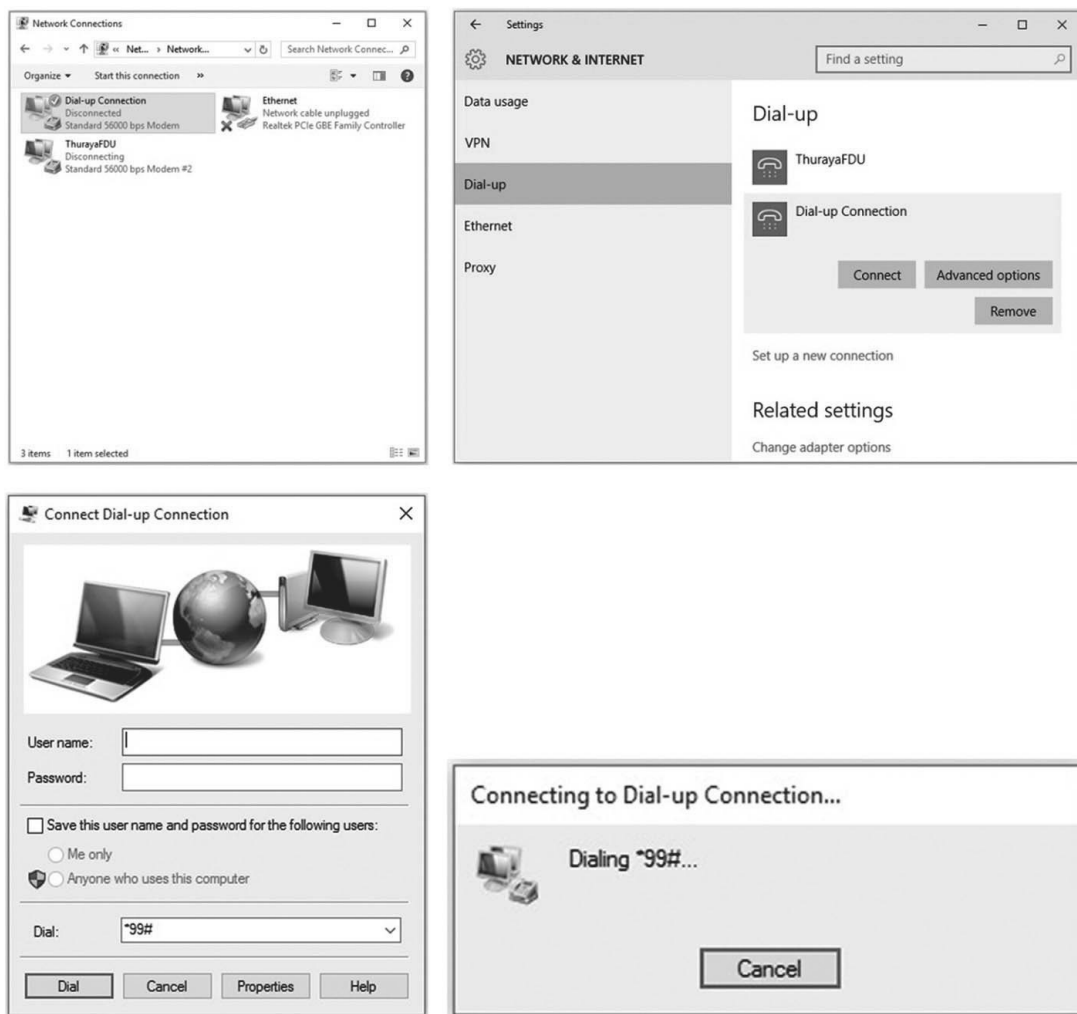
Network Connections

« Net... › Network...

Search Network Connec...

Organize ▾ Start this connection »

Dial-up Connection
Disconnected
Standard 56000 bps Modem

Ethernet
Network cable unplugged
Realtek PCIe GBE Family Controller

ThurayaFDU
Disconnecting
Standard 56000 bps Modem #2

3 items 1 item selected

Settings

NETWORK & INTERNET

Find a setting

Data usage

VPN

Dial-up

Ethernet

Proxy

Dial-up

ThurayaFDU

Dial-up Connection

Connect

Advanced options

Remove

Set up a new connection

Related settings

Change adapter options

Connect Dial-up Connection

User name:

Password:

Save this user name and password for the following users:

Me only

Anyone who uses this computer

Dial: *99#

Dial Cancel Properties Help

Connecting to Dial-up Connection...

Dialing *99#...

Cancel